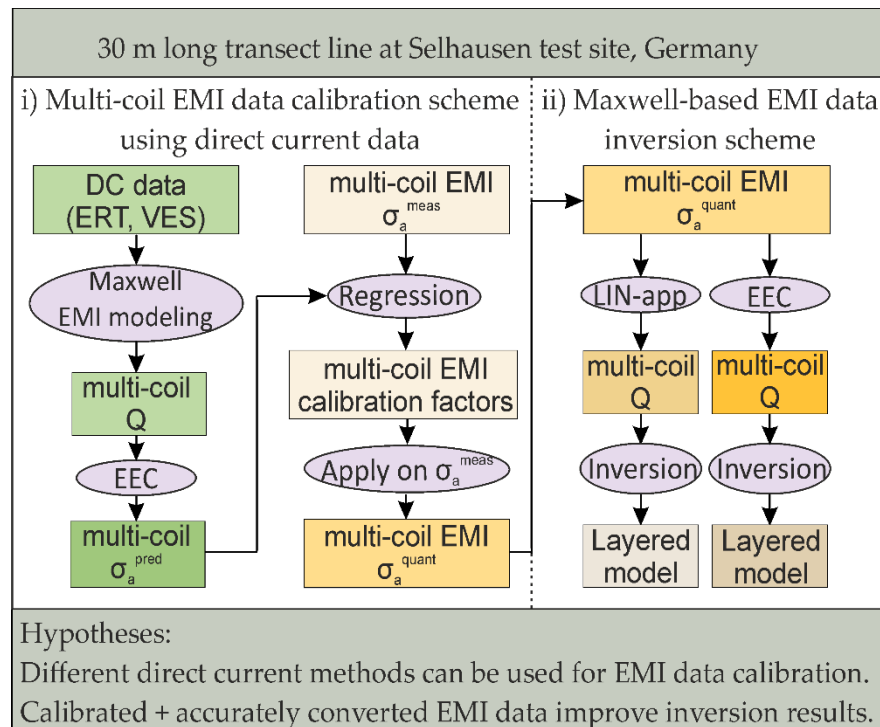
30 m long transect line at Selhausen test site, Germany

i) Multi-coil EMI data calibration scheme using direct current data

DC data (ERT, VES)

Maxwell EMI modeling

multi-coil Q

EEC

multi-coil $\sigma_a^{pred}$

multi-coil EMI $\sigma_a^{meas}$

Regression

multi-coil EMI calibration factors

Apply on $\sigma_a^{meas}$

multi-coil EMI $\sigma_a^{quant}$

ii) Maxwell-based EMI data inversion scheme

multi-coil EMI $\sigma_a^{quant}$

LIN-app

EEC

multi-coil Q

multi-coil Q

Inversion

Inversion

Layered model

Layered model

Hypotheses:
Different direct current methods can be used for EMI data calibration.
Calibrated + accurately converted EMI data improve inversion results.